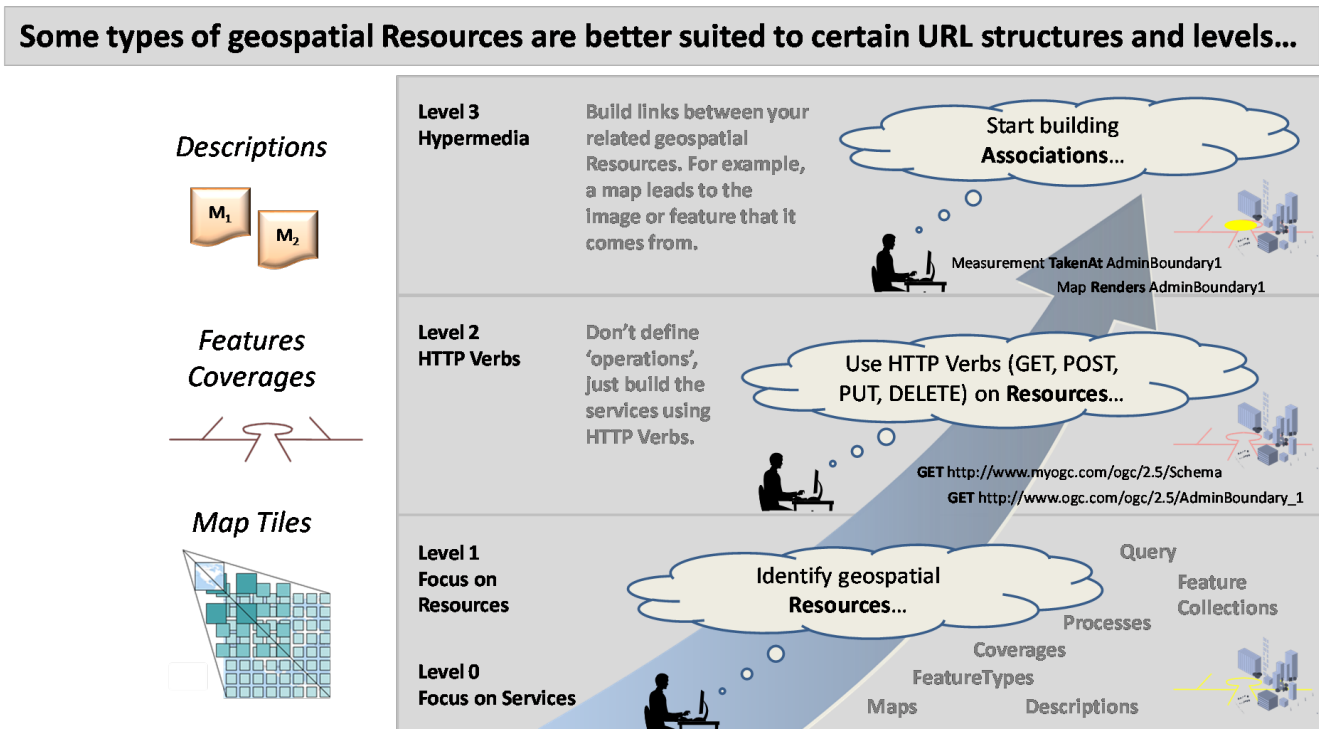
Some types of geospatial Resources are better suited to certain URL structures and levels…

Descriptions

$M_1$

$M_2$

Features
Coverages

Map Tiles

Level 3
Hypermedia

Build links between your related geospatial Resources. For example, a map leads to the image or feature that it comes from.

Start building **Associations**…

Measurement **TakenAt** AdminBoundary1
Map **Renders** AdminBoundary1

Level 2
HTTP Verbs

Don't define 'operations', just build the services using HTTP Verbs.

Use HTTP Verbs (GET, POST, PUT, DELETE) on **Resources**…

**GET** http://www.myogc.com/ogc/2.5/Schema
**GET** http://www.ogc.com/ogc/2.5/AdminBoundary_1

Level 1
Focus on Resources

Identify geospatial **Resources**…

Query
Feature Collections
Processes
Coverages
FeatureTypes
Maps
Descriptions

Level 0
Focus on Services